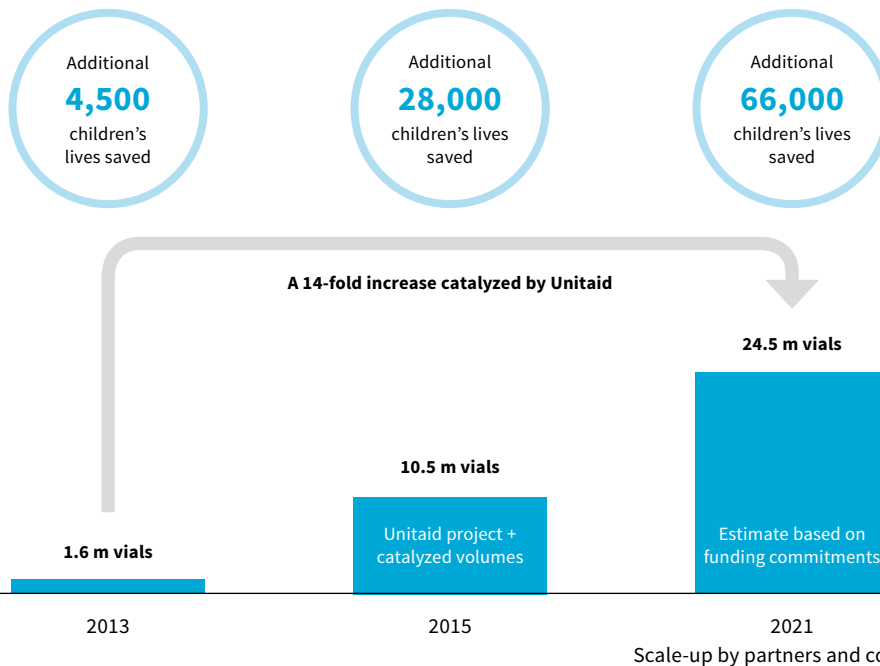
Additional
4,500
children's lives saved

Additional
28,000
children's lives saved

Additional
66,000
children's lives saved

A 14-fold increase catalyzed by Unitaid

24.5 m vials

10.5 m vials

1.6 m vials

Unitaid project + catalyzed volumes

Estimate based on funding commitments

2013

2015

2021
Scale-up by partners and c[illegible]